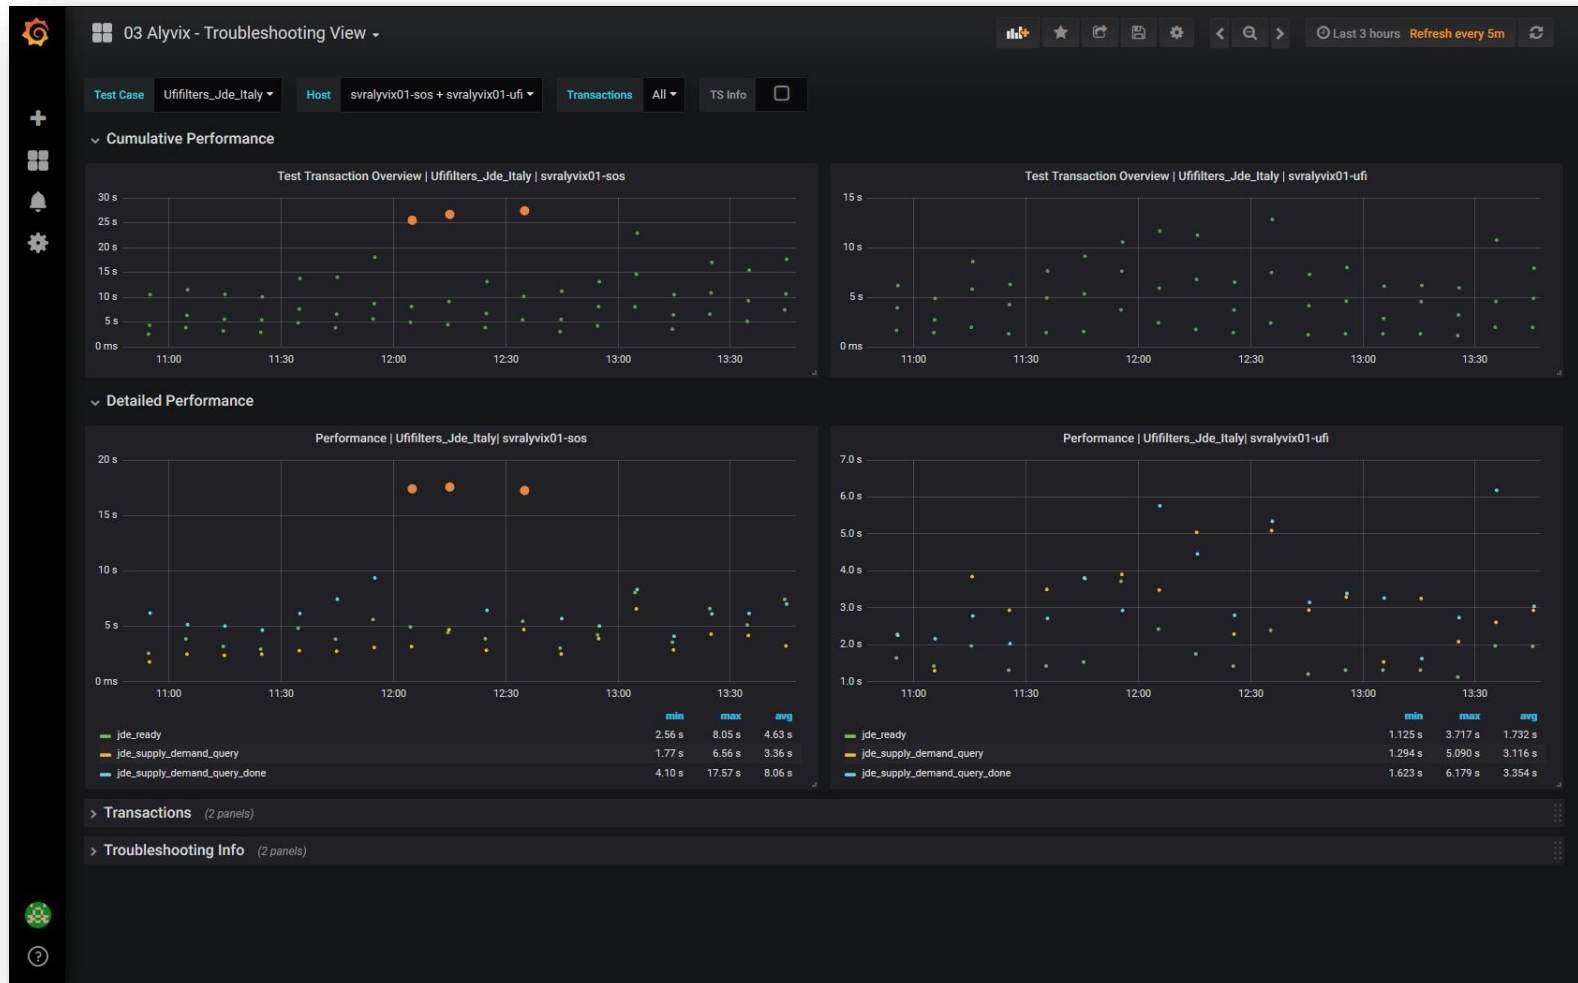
03 Alyvix - Troubleshooting View

Last 3 hours Refresh every 5m

Test Case Ufifilters_Jde_Italy Host svralyvix01-sos + svralyvix01-ufi Transactions All TS Info

Cumulative Performance

Test Transaction Overview | Ufifilters_Jde_Italy | svralyvix01-sos

30 s
25 s
20 s
15 s
10 s
5 s
0 ms
11:00 11:30 12:00 12:30 13:00 13:30

Test Transaction Overview | Ufifilters_Jde_Italy | svralyvix01-ufi

15 s
10 s
5 s
0 ms
11:00 11:30 12:00 12:30 13:00 13:30

Detailed Performance

Performance | Ufifilters_Jde_Italy| svralyvix01-sos

20 s
15 s
10 s
5 s
0 ms
11:00 11:30 12:00 12:30 13:00 13:30

| | min | max | avg |
|---|---|---|---|
| jde_ready | 2.56 s | 8.05 s | 4.63 s |
| jde_supply_demand_query | 1.77 s | 6.56 s | 3.36 s |
| jde_supply_demand_query_done | 4.10 s | 17.57 s | 8.06 s |

Performance | Ufifilters_Jde_Italy| svralyvix01-ufi

7.0 s
6.0 s
5.0 s
4.0 s
3.0 s
2.0 s
1.0 s
11:00 11:30 12:00 12:30 13:00 13:30

| | min | max | avg |
|---|---|---|---|
| jde_ready | 1.125 s | 3.717 s | 1.732 s |
| jde_supply_demand_query | 1.294 s | 5.090 s | 3.116 s |
| jde_supply_demand_query_done | 1.623 s | 6.179 s | 3.354 s |

Transactions (2 panels)

Troubleshooting Info (2 panels)